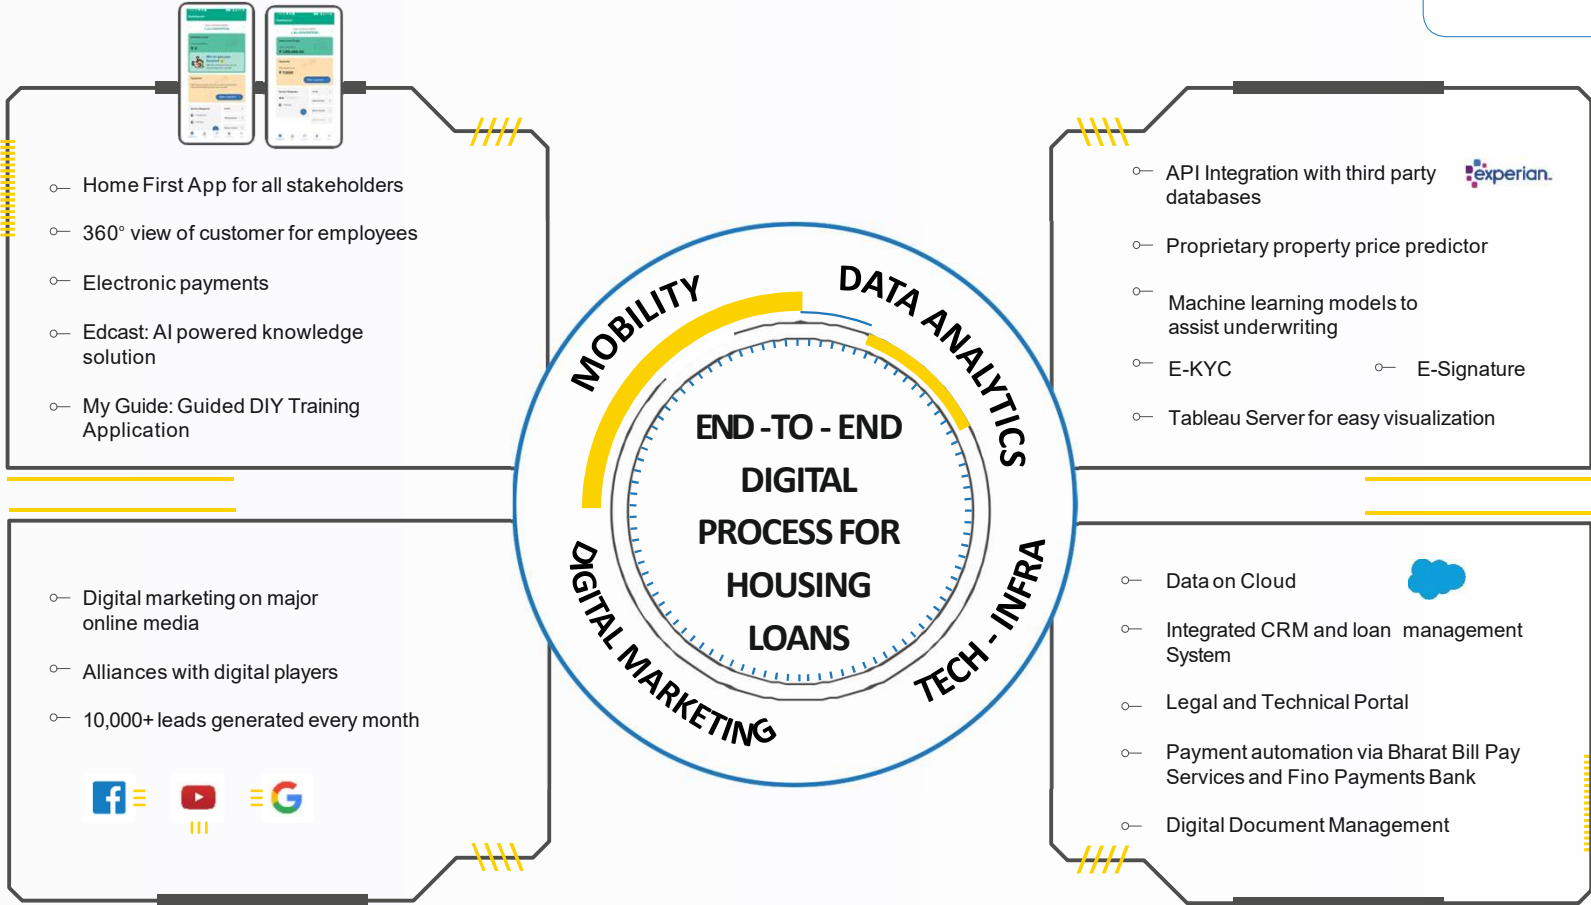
Home First App for all stakeholders

360° view of customer for employees

Electronic payments

Edcast: AI powered knowledge solution

My Guide: Guided DIY Training Application

API Integration with third party databases

experian.

Proprietary property price predictor

Machine learning models to assist underwriting

E-KYC

E-Signature

Tableau Server for easy visualization

MOBILITY

DATA ANALYTICS

END -TO - END DIGITAL PROCESS FOR HOUSING LOANS

DIGITAL MARKETING

TECH - INFRA

Digital marketing on major online media

Alliances with digital players

10,000+ leads generated every month

Data on Cloud

Integrated CRM and loan management System

Legal and Technical Portal

Payment automation via Bharat Bill Pay Services and Fino Payments Bank

Digital Document Management